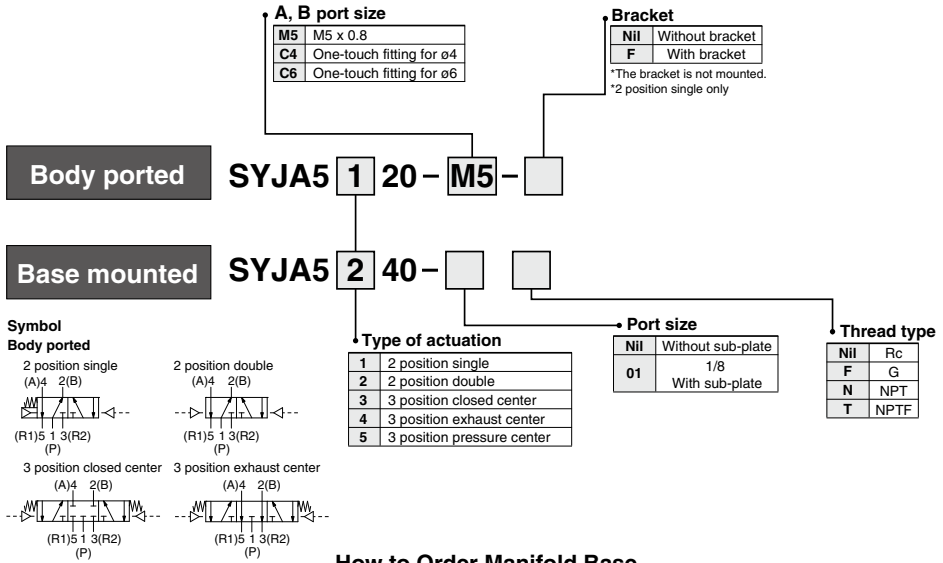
A, B port size

| M5 | M5 x 0.8 |
|---|---|
| C4 | One-touch fitting for ø4 |
| C6 | One-touch fitting for ø6 |

Bracket

| Nil | Without bracket |
|---|---|
| F | With bracket |

*The bracket is not mounted.
*2 position single only

Body ported SYJA5 1 20 – M5 –

Base mounted SYJA5 2 40 –

Symbol
Body ported

2 position single
(A)4 2(B)
(R1)5 1 3(R2)
(P)

2 position double
(A)4 2(B)
(R1)5 1 3(R2)
(P)

3 position closed center
(A)4 2(B)
(R1)5 1 3(R2)
(P)

3 position exhaust center
(A)4 2(B)
(R1)5 1 3(R2)
(P)

Type of actuation

| 1 | 2 position single |
|---|---|
| 2 | 2 position double |
| 3 | 3 position closed center |
| 4 | 3 position exhaust center |
| 5 | 3 position pressure center |

Port size

| Nil | Without sub-plate |
|---|---|
| 01 | 1/8 With sub-plate |

Thread type

| Nil | Rc |
|---|---|
| F | G |
| N | NPT |
| T | NPTF |

How to Order Manifold Base